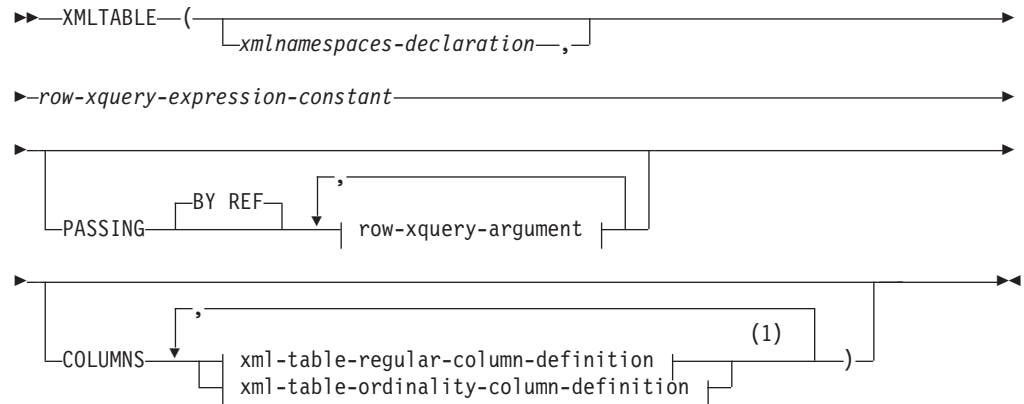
XMLTABLE — (
xmlnamespaces-declaration ,

row-xquery-expression-constant

PASSING
BY REF
,
row-xquery-argument

COLUMNS
,
xml-table-regular-column-definition
(1)
xml-table-ordinality-column-definition
)